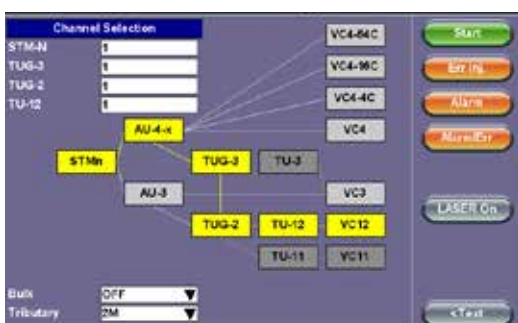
Channel Selection
STM-N 1
TUG-3 1
TUG-2 1
TU-12 1

VC4-64C
VC4-16C
VC4-4C
VC4
AU-4-x
STMn
TUG-3
TU-3
AU-3
VC3
TUG-2
TU-12
VC12
TU-11
VC11

Start
Err Inj.
Alarm
Alarm/Err
LASER On

Bulk OFF
Tributary 2M

<Test